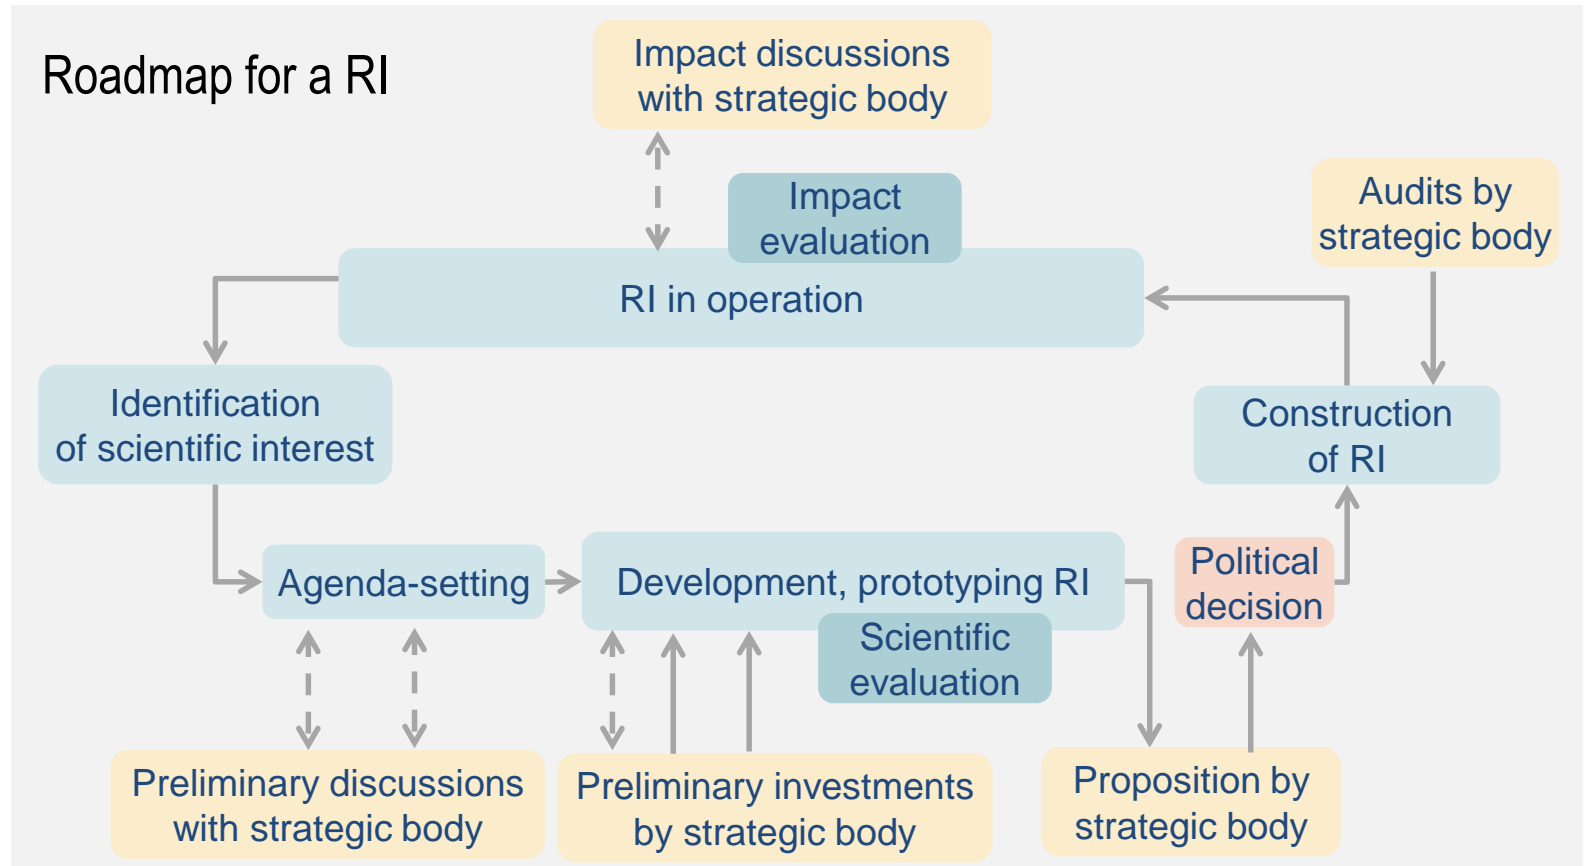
Roadmap for a RI

Impact discussions with strategic body

Impact evaluation

Audits by strategic body

RI in operation

Identification of scientific interest

Construction of RI

Agenda-setting

Development, prototyping RI

Political decision

Scientific evaluation

Preliminary discussions with strategic body

Preliminary investments by strategic body

Proposition by strategic body